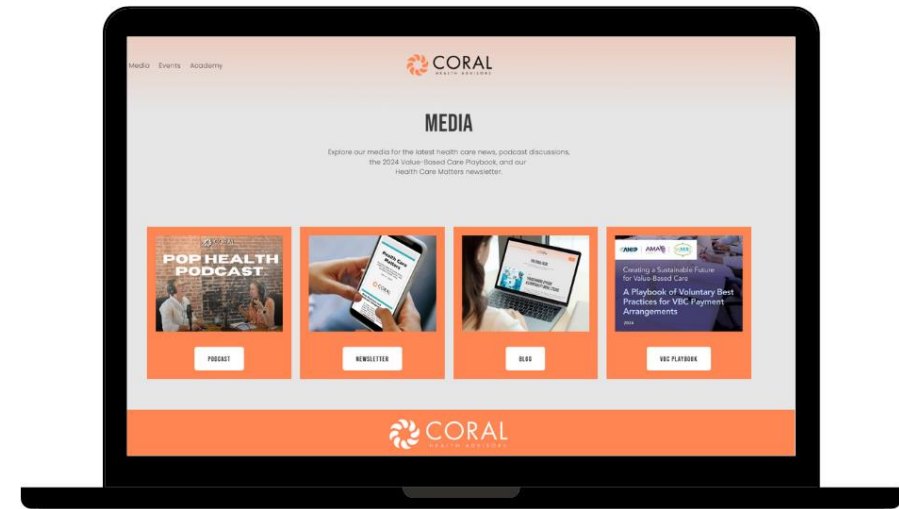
Media Events Academy

CORAL
HEALTH ADVISORS

MEDIA

Explore our media for the latest health care news, podcast discussions, the 2024 Value-Based Care Playbook, and our Health Care Matters newsletter.

CORAL
POP HEALTH PODCAST

PODCAST

Health Care Matters
CORAL

NEWSLETTER

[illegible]

BLOG

AHIP AMA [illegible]
Creating a Sustainable Future for Value-Based Care
A Playbook of Voluntary Best Practices for VBC Payment Arrangements
2024

VBC PLAYBOOK

CORAL
HEALTH ADVISORS